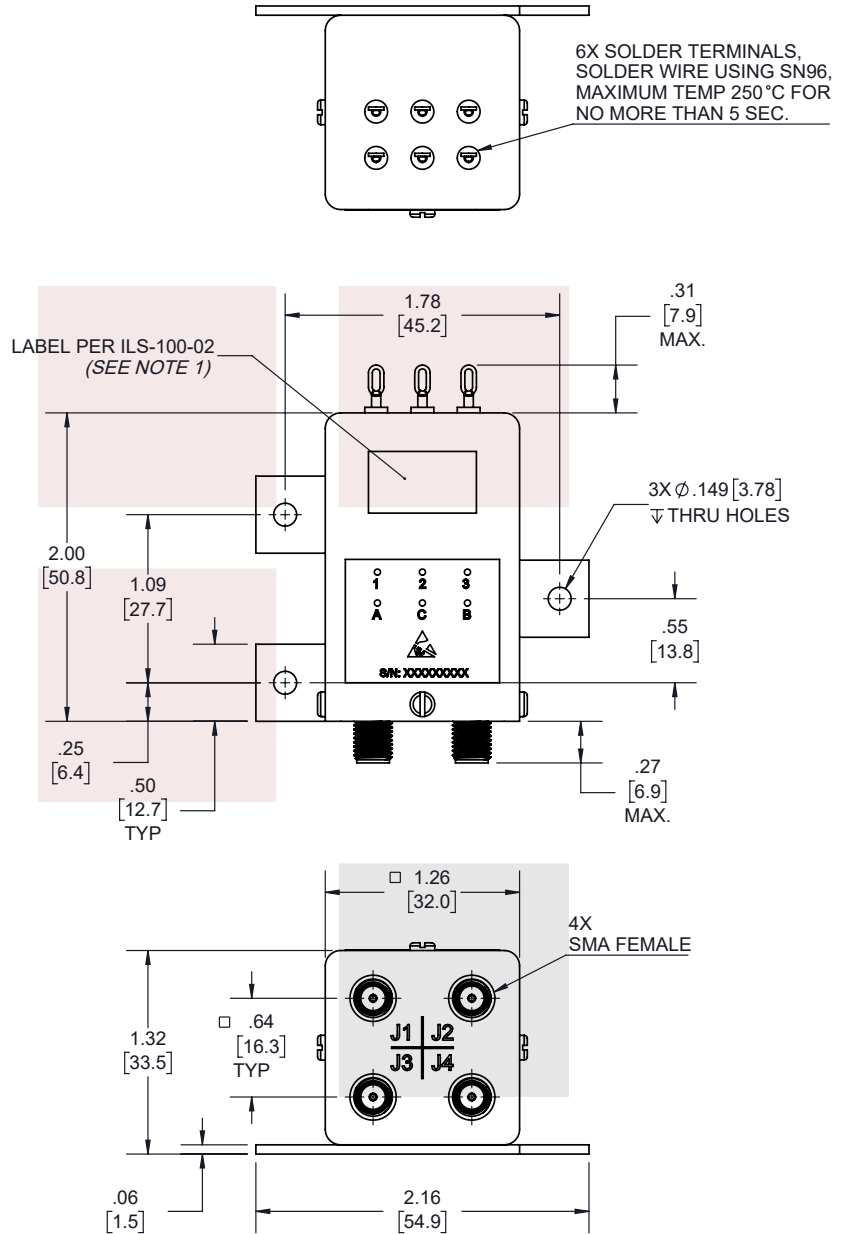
6X SOLDER TERMINALS, SOLDER WIRE USING SN96, MAXIMUM TEMP 250°C FOR NO MORE THAN 5 SEC.

LABEL PER ILS-100-02
(SEE NOTE 1)

1.78
[45.2]

.31
[7.9]
MAX.

3X $\varnothing$.149 [3.78]
$\downarrow$ THRU HOLES

2.00
[50.8]

1.09
[27.7]

1 2 3
A C B

S/N: XXXXXXXXX

.55
[13.8]

.25
[6.4]

.50
[12.7]
TYPE

.27
[6.9]
MAX.

□ 1.26
[32.0]

4X
SMA FEMALE

1.32
[33.5]

□ .64
[16.3]
TYP

J1 J2
J3 J4

.06
[1.5]

2.16
[54.9]